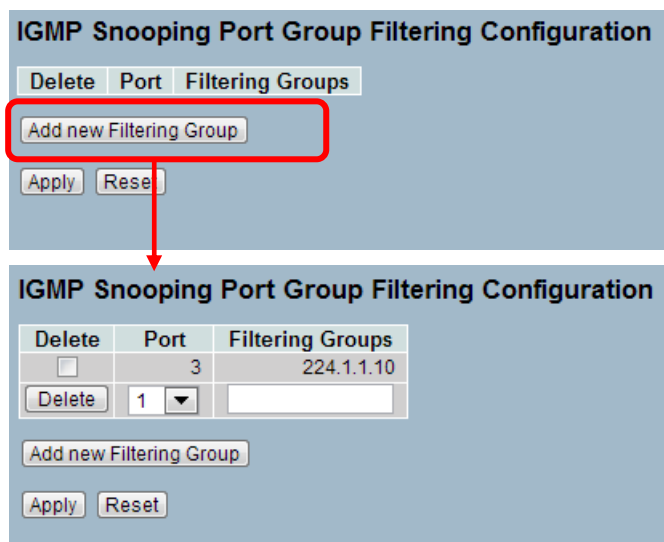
IGMP Snooping Port Group Filtering Configuration

| Delete | Port | Filtering Groups |
|---|---|---|

Add new Filtering Group

Apply Reset

IGMP Snooping Port Group Filtering Configuration

| Delete | Port | Filtering Groups |
|---|---|---|
| | 3 | 224.1.1.10 |
| Delete | 1 | |

Add new Filtering Group

Apply Reset